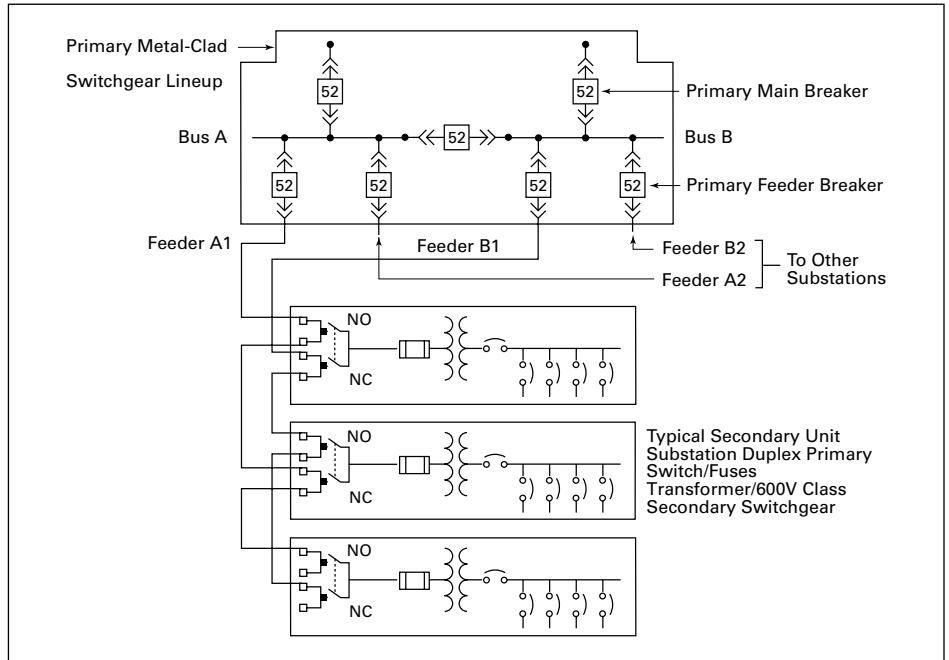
Primary Metal-Clad Switchgear Lineup

52

52

Primary Main Breaker

Bus A

52

Bus B

52

52

52

52

Primary Feeder Breaker

Feeder A1

Feeder B1

Feeder B2

Feeder A2

To Other Substations

NO

NC

NO

NC

Typical Secondary Unit Substation Duplex Primary Switch/Fuses Transformer/600V Class Secondary Switchgear

NO

NC